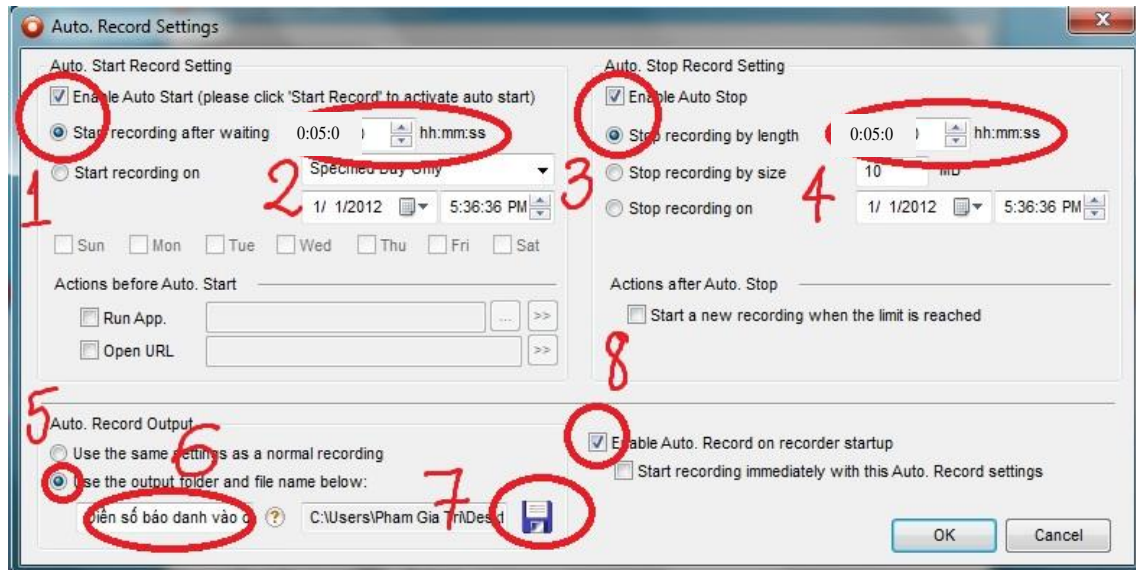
Auto. Record Settings

Auto. Start Record Setting

Enable Auto Start (please click 'Start Record' to activate auto start)

Start recording after waiting 0:05:0 hh:mm:ss

Start recording on Specified Day Only

1/ 1/2012 5:36:36 PM

Sun Mon Tue Wed Thu Fri Sat

Actions before Auto. Start

Run App. ... >>

Open URL >>

Auto. Stop Record Setting

Enable Auto Stop

Stop recording by length 0:05:0 hh:mm:ss

Stop recording by size 10 MB

Stop recording on 1/ 1/2012 5:36:36 PM

Actions after Auto. Stop

Start a new recording when the limit is reached

Auto. Record Output

Use the same settings as a normal recording

Use the output folder and file name below:

Điền số báo danh vào ơ ? C:\Users\Pham Gia Tri\Desk

Enable Auto. Record on recorder startup

Start recording immediately with this Auto. Record settings

OK Cancel

1 2 3 4 5 6 7 8